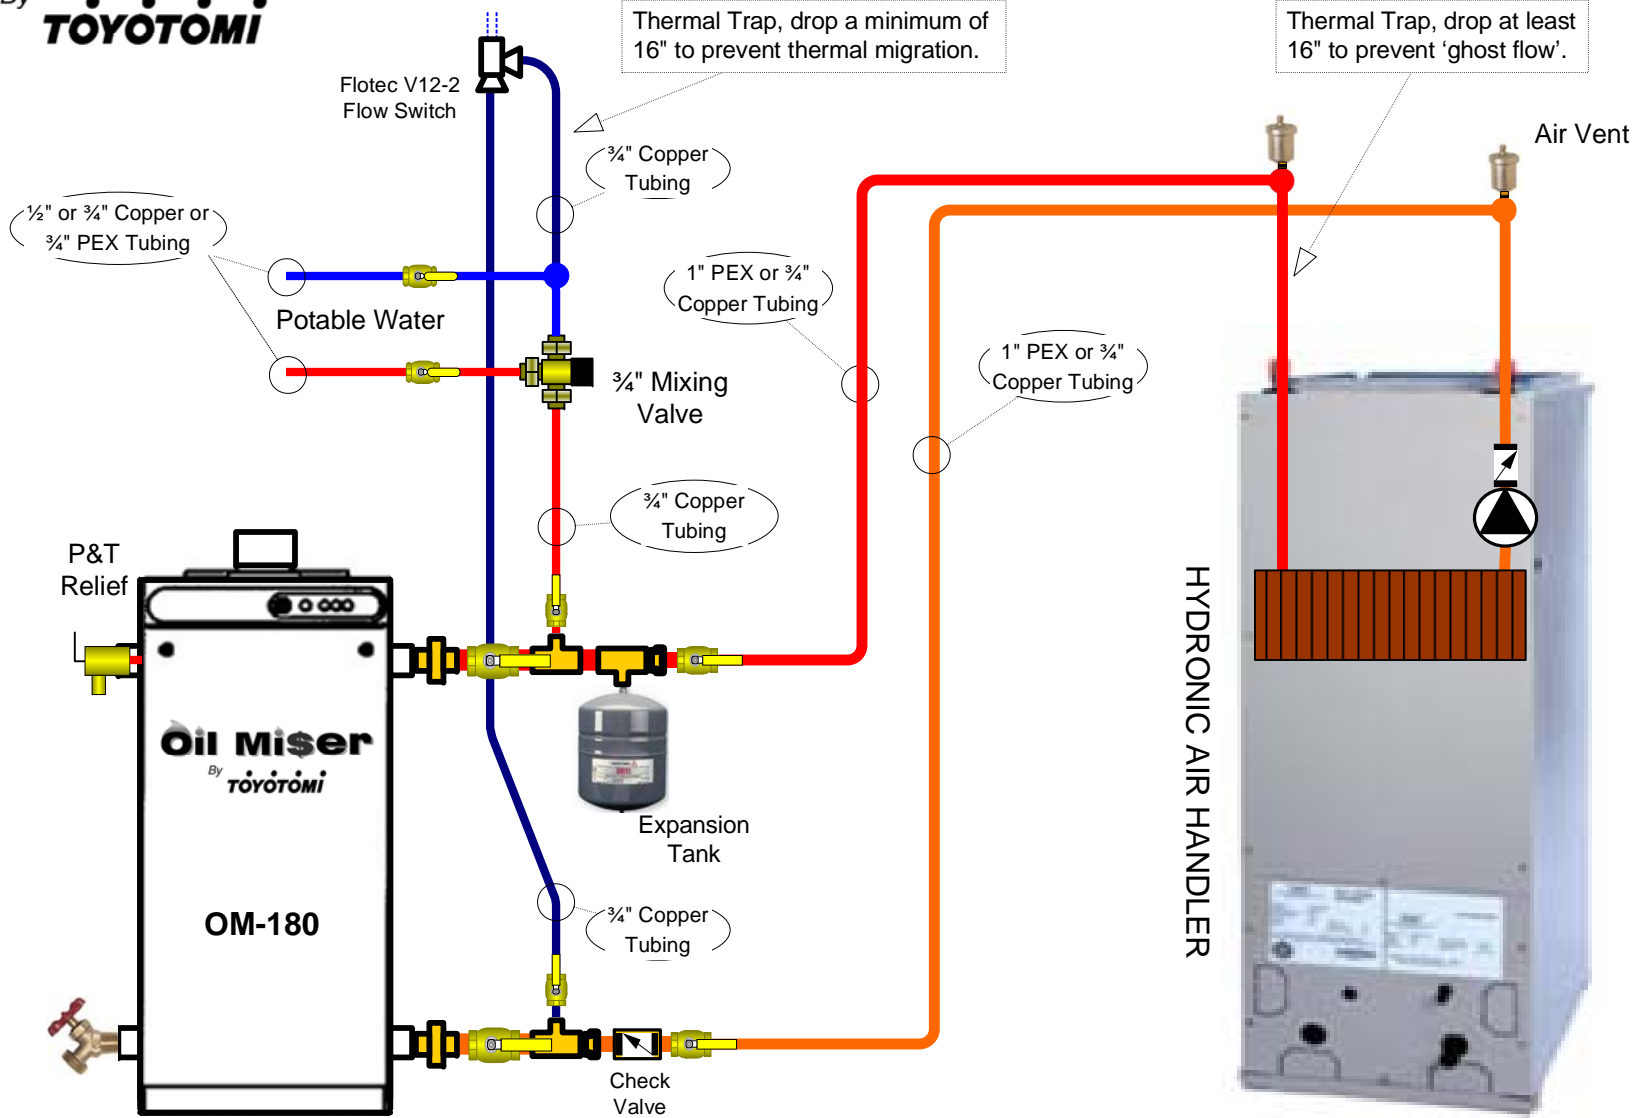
By TOYOTOMI

Thermal Trap, drop a minimum of 16" to prevent thermal migration.

Thermal Trap, drop at least 16" to prevent 'ghost flow'.

Flotec V12-2 Flow Switch

Air Vent

¾" Copper Tubing

½" or ¾" Copper or ¾" PEX Tubing

1" PEX or ¾" Copper Tubing

Potable Water

1" PEX or ¾" Copper Tubing

¾" Mixing Valve

¾" Copper Tubing

P&T Relief

HYDRONIC AIR HANDLER

Oil Mi$er By TOYOTOMI

Expansion Tank

OM-180

¾" Copper Tubing

Check Valve